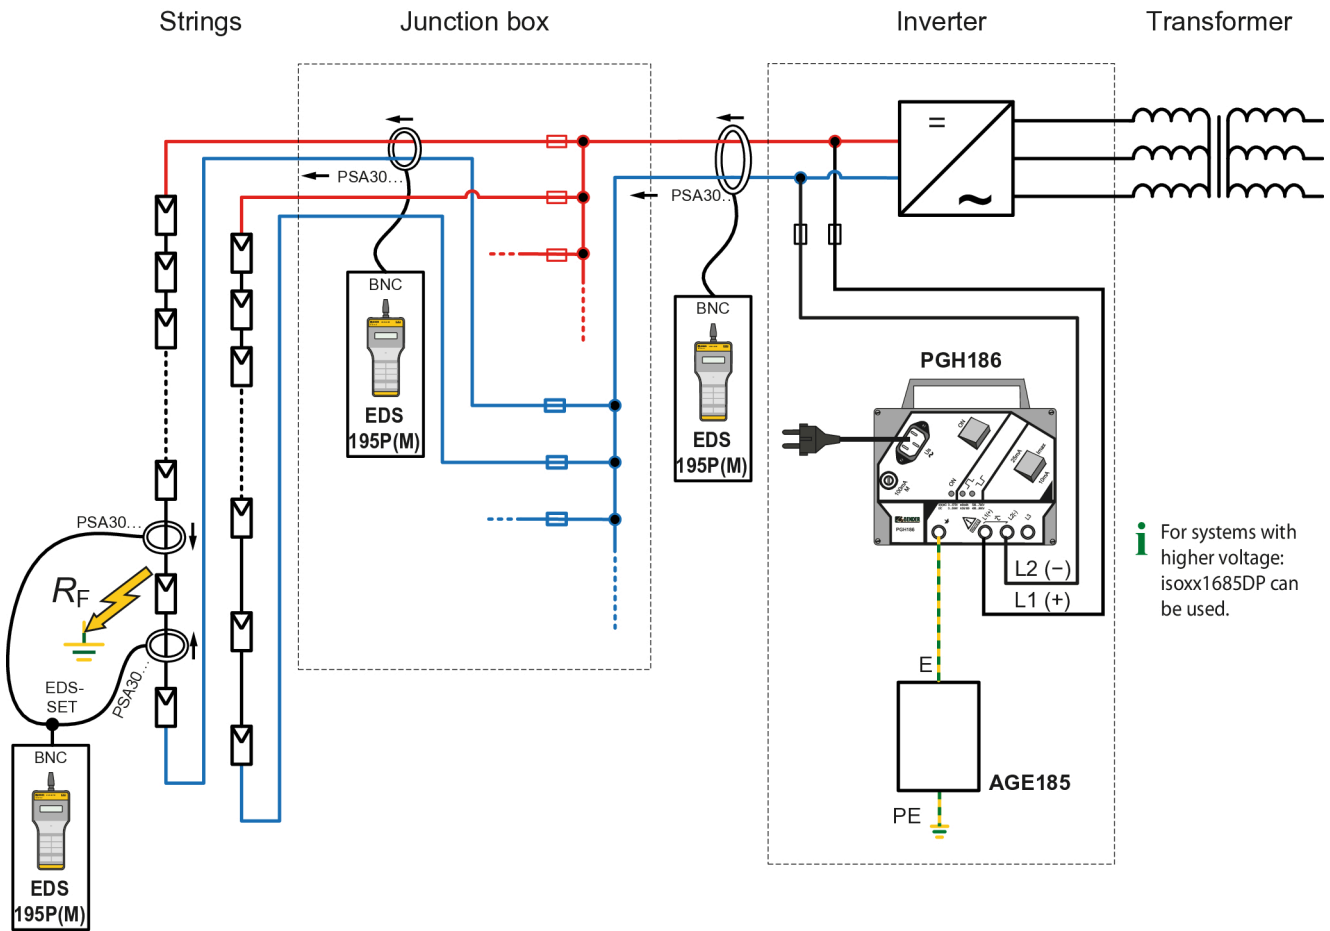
Strings

Junction box

Inverter

Transformer

PSA30...

BNC

EDS
195P(M)

PSA30...

BNC

EDS
195P(M)

PGH186

L2 (−)

L1 (+)

E

AGE185

PE

PSA30...

$R_F$

EDS-
SET

PSA30...

BNC

EDS
195P(M)

i For systems with higher voltage: isoxx1685DP can be used.